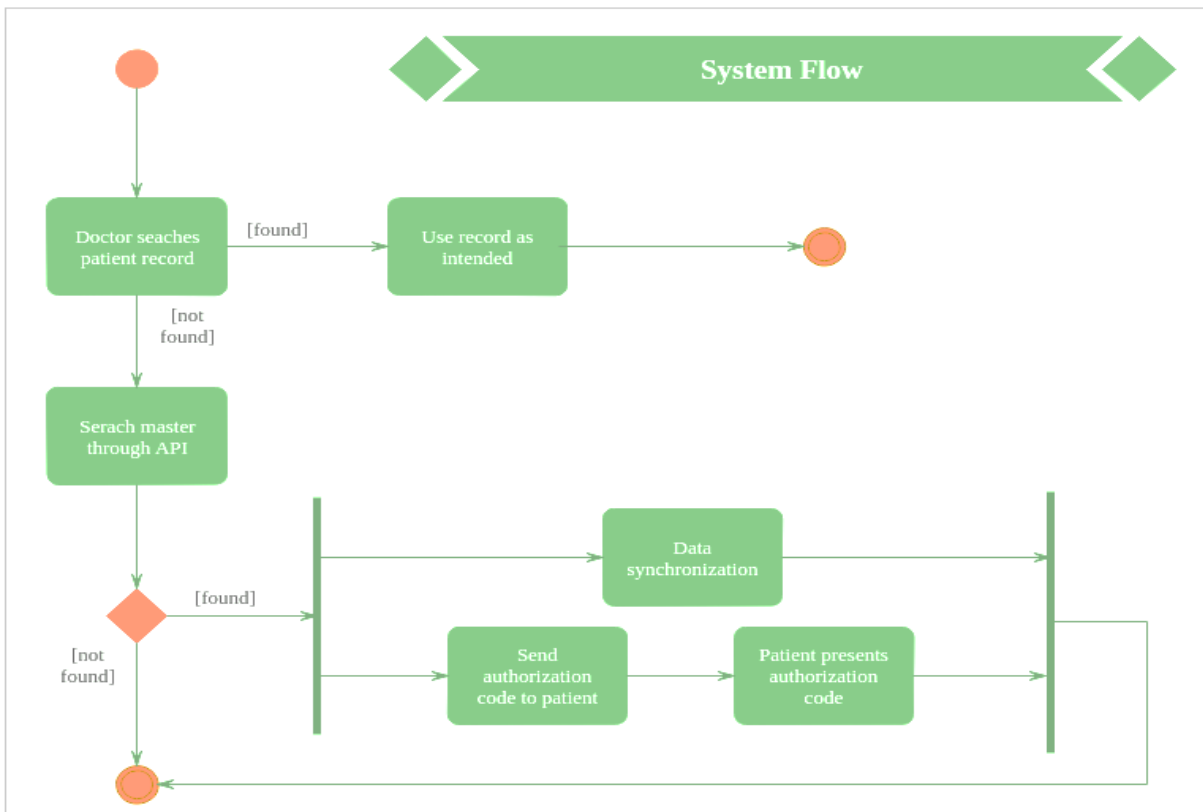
System Flow

Doctor seaches patient record

[found]

Use record as intended

[not found]

Serach master through API

[found]

Data synchronization

Send authorization code to patient

Patient presents authorization code

[not found]